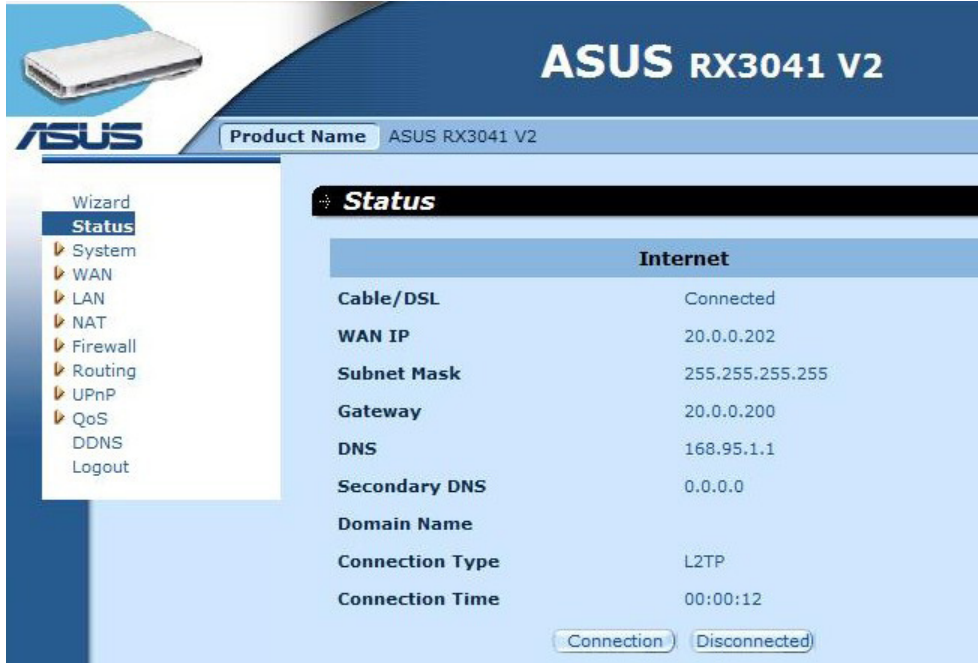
ASUS RX3041 V2

ASUS

Product Name ASUS RX3041 V2

Wizard
Status
System
WAN
LAN
NAT
Firewall
Routing
UPnP
QoS
DDNS
Logout

Status

| Internet | |
|---|---|
| Cable/DSL | Connected |
| WAN IP | 20.0.0.202 |
| Subnet Mask | 255.255.255.255 |
| Gateway | 20.0.0.200 |
| DNS | 168.95.1.1 |
| Secondary DNS | 0.0.0.0 |
| Domain Name | |
| Connection Type | L2TP |
| Connection Time | 00:00:12 |

Connection Disconnected